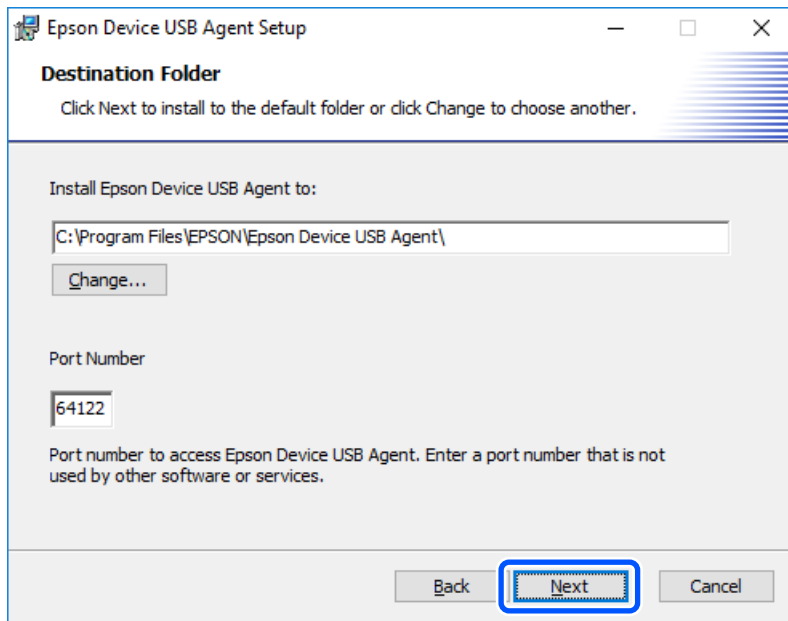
Epson Device USB Agent Setup

Destination Folder

Click Next to install to the default folder or click Change to choose another.

Install Epson Device USB Agent to:

C:\Program Files\EPSON\Epson Device USB Agent\

Change...

Port Number

64122

Port number to access Epson Device USB Agent. Enter a port number that is not used by other software or services.

Back

Next

Cancel